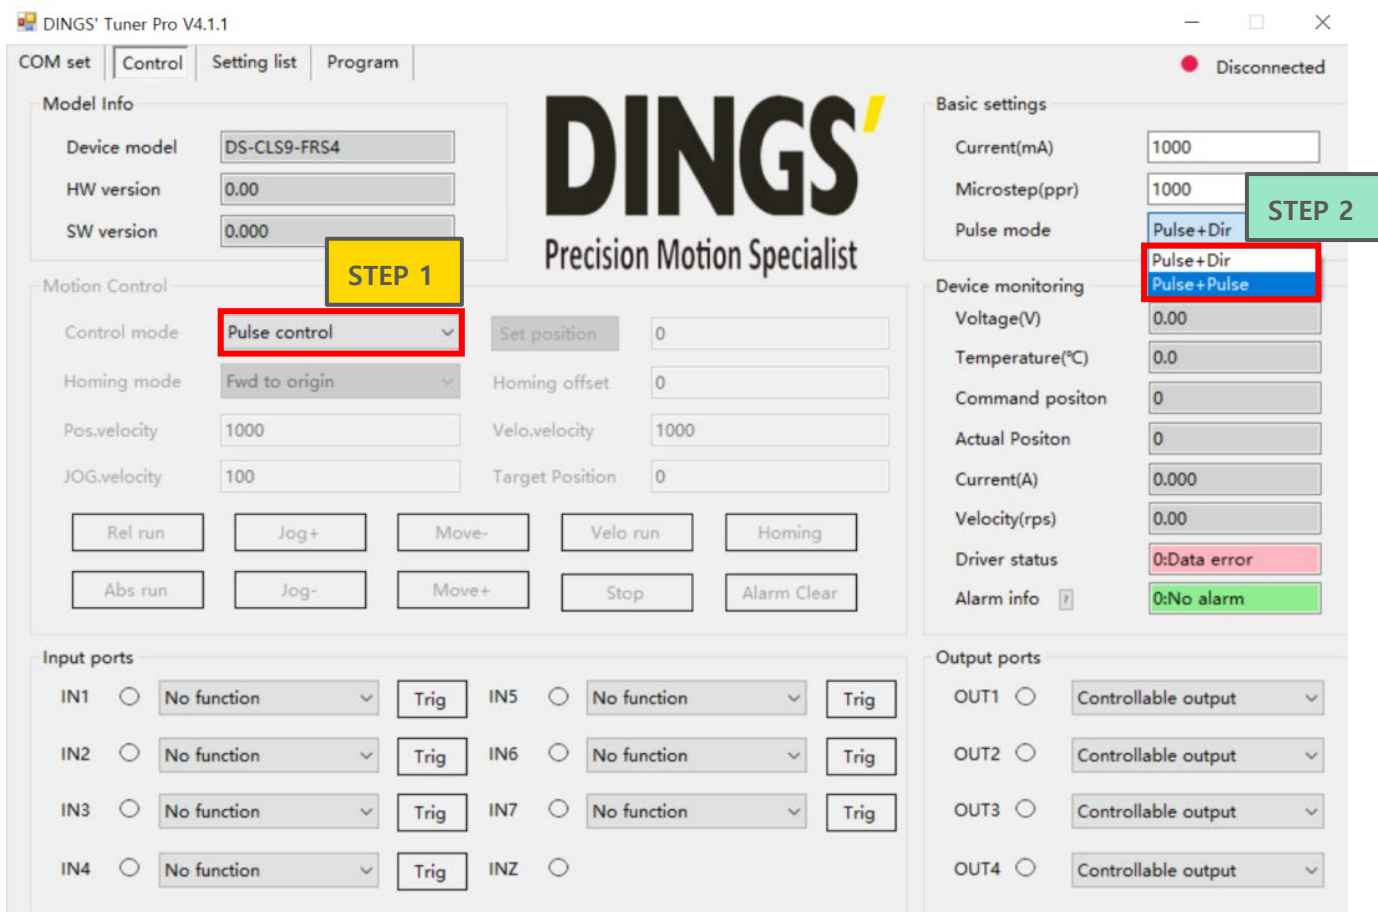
DINGS' Tuner Pro V4.1.1

COM set | Control | Setting list | Program

Disconnected

Model Info
Device model DS-CLS9-FRS4
HW version 0.00
SW version 0.000

DINGS'
Precision Motion Specialist

STEP 1

Motion Control
Control mode Pulse control
Set position 0
Homing mode Fwd to origin
Homing offset 0
Pos.velocity 1000
Velo.velocity 1000
JOG.velocity 100
Target Position 0

Rel run | Jog+ | Move- | Velo run | Homing
Abs run | Jog- | Move+ | Stop | Alarm Clear

Basic settings
Current(mA) 1000
Microstep(ppr) 1000
Pulse mode Pulse+Dir

STEP 2

Pulse+Dir
Pulse+Pulse

Device monitoring
Voltage(V) 0.00
Temperature(℃) 0.0
Command positon 0
Actual Positon 0
Current(A) 0.000
Velocity(rps) 0.00
Driver status 0:Data error
Alarm info ? 0:No alarm

Input ports
IN1 No function Trig
IN5 No function Trig
IN2 No function Trig
IN6 No function Trig
IN3 No function Trig
IN7 No function Trig
IN4 No function Trig
INZ

Output ports
OUT1 Controllable output
OUT2 Controllable output
OUT3 Controllable output
OUT4 Controllable output